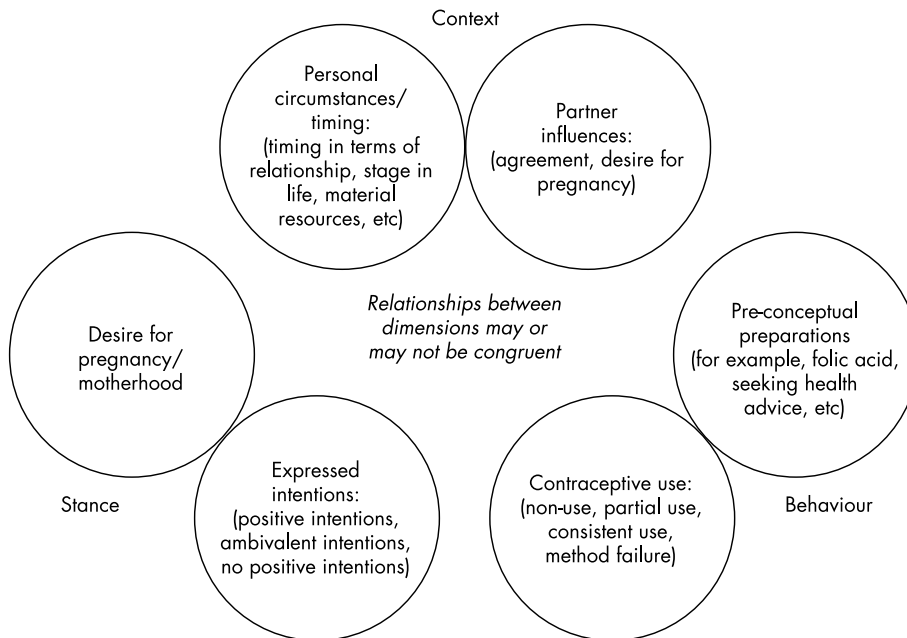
Context

Personal circumstances/ timing: (timing in terms of relationship, stage in life, material resources, etc)

Partner influences: (agreement, desire for pregnancy)

Desire for pregnancy/ motherhood

Relationships between dimensions may or may not be congruent

Pre-conceptual preparations (for example, folic acid, seeking health advice, etc)

Expressed intentions: (positive intentions, ambivalent intentions, no positive intentions)

Contraceptive use: (non-use, partial use, consistent use, method failure)

Stance

Behaviour